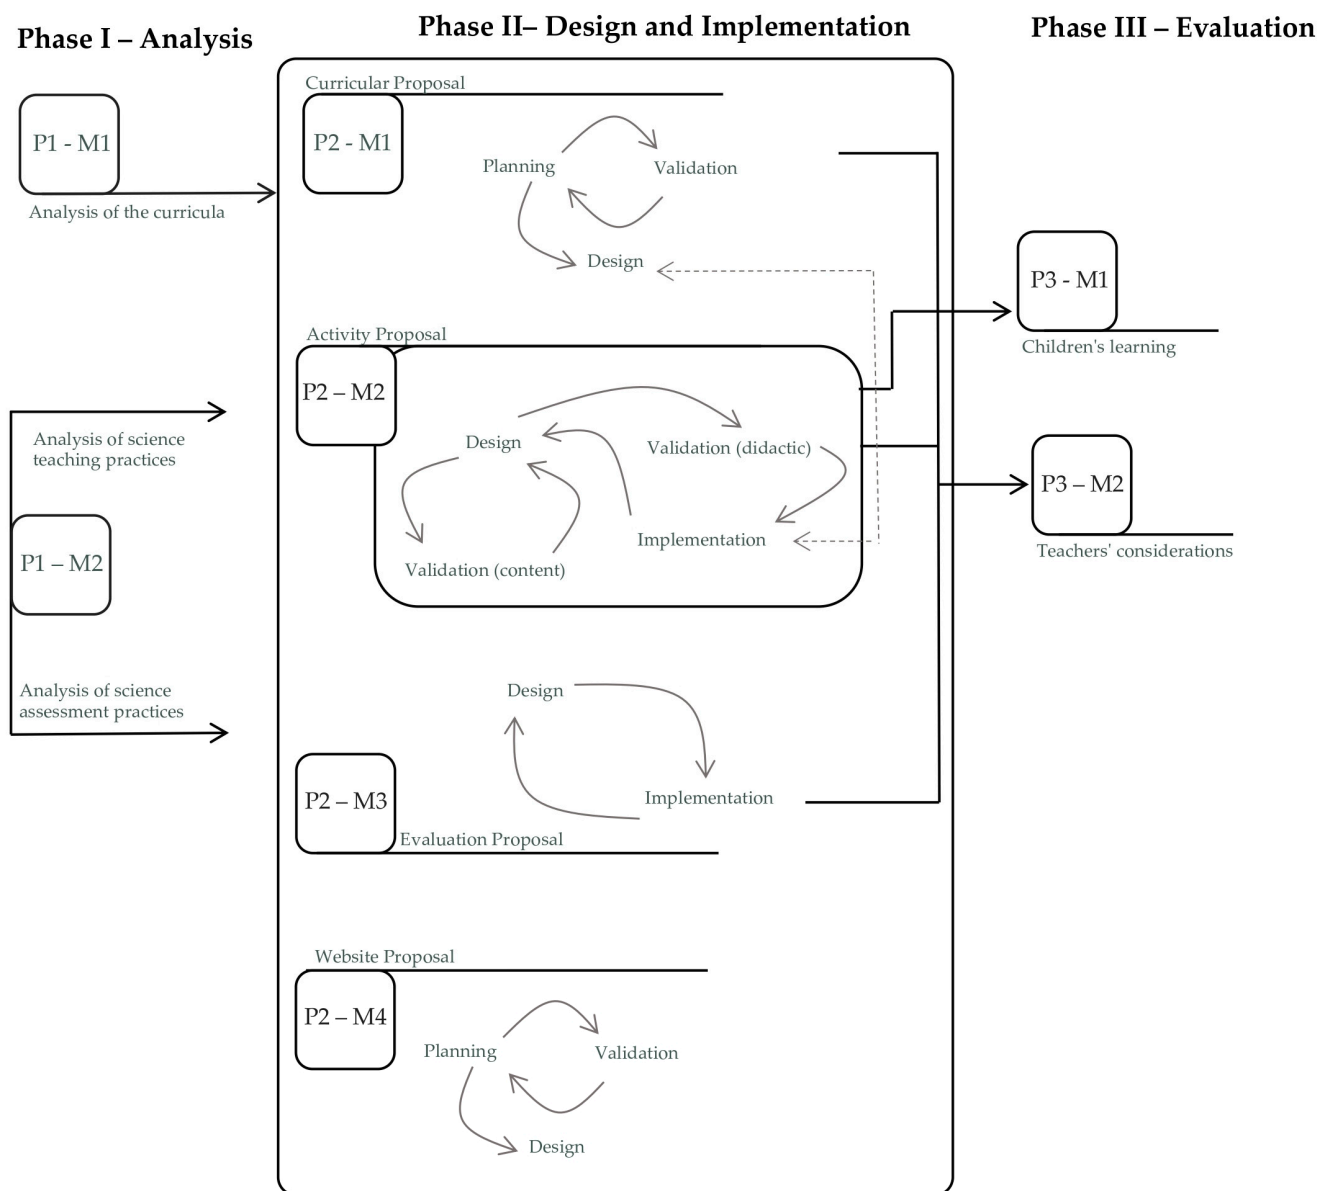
Phase I – Analysis

Phase II– Design and Implementation

Phase III – Evaluation

P1 - M1

Analysis of the curricula

Curricular Proposal

P2 - M1

Planning

Validation

Design

Activity Proposal

P2 – M2

Design

Validation (didactic)

Implementation

Validation (content)

Analysis of science teaching practices

P1 – M2

Analysis of science assessment practices

Design

Implementation

P2 – M3

Evaluation Proposal

Website Proposal

P2 – M4

Planning

Validation

Design

P3 - M1

Children's learning

P3 – M2

Teachers' considerations